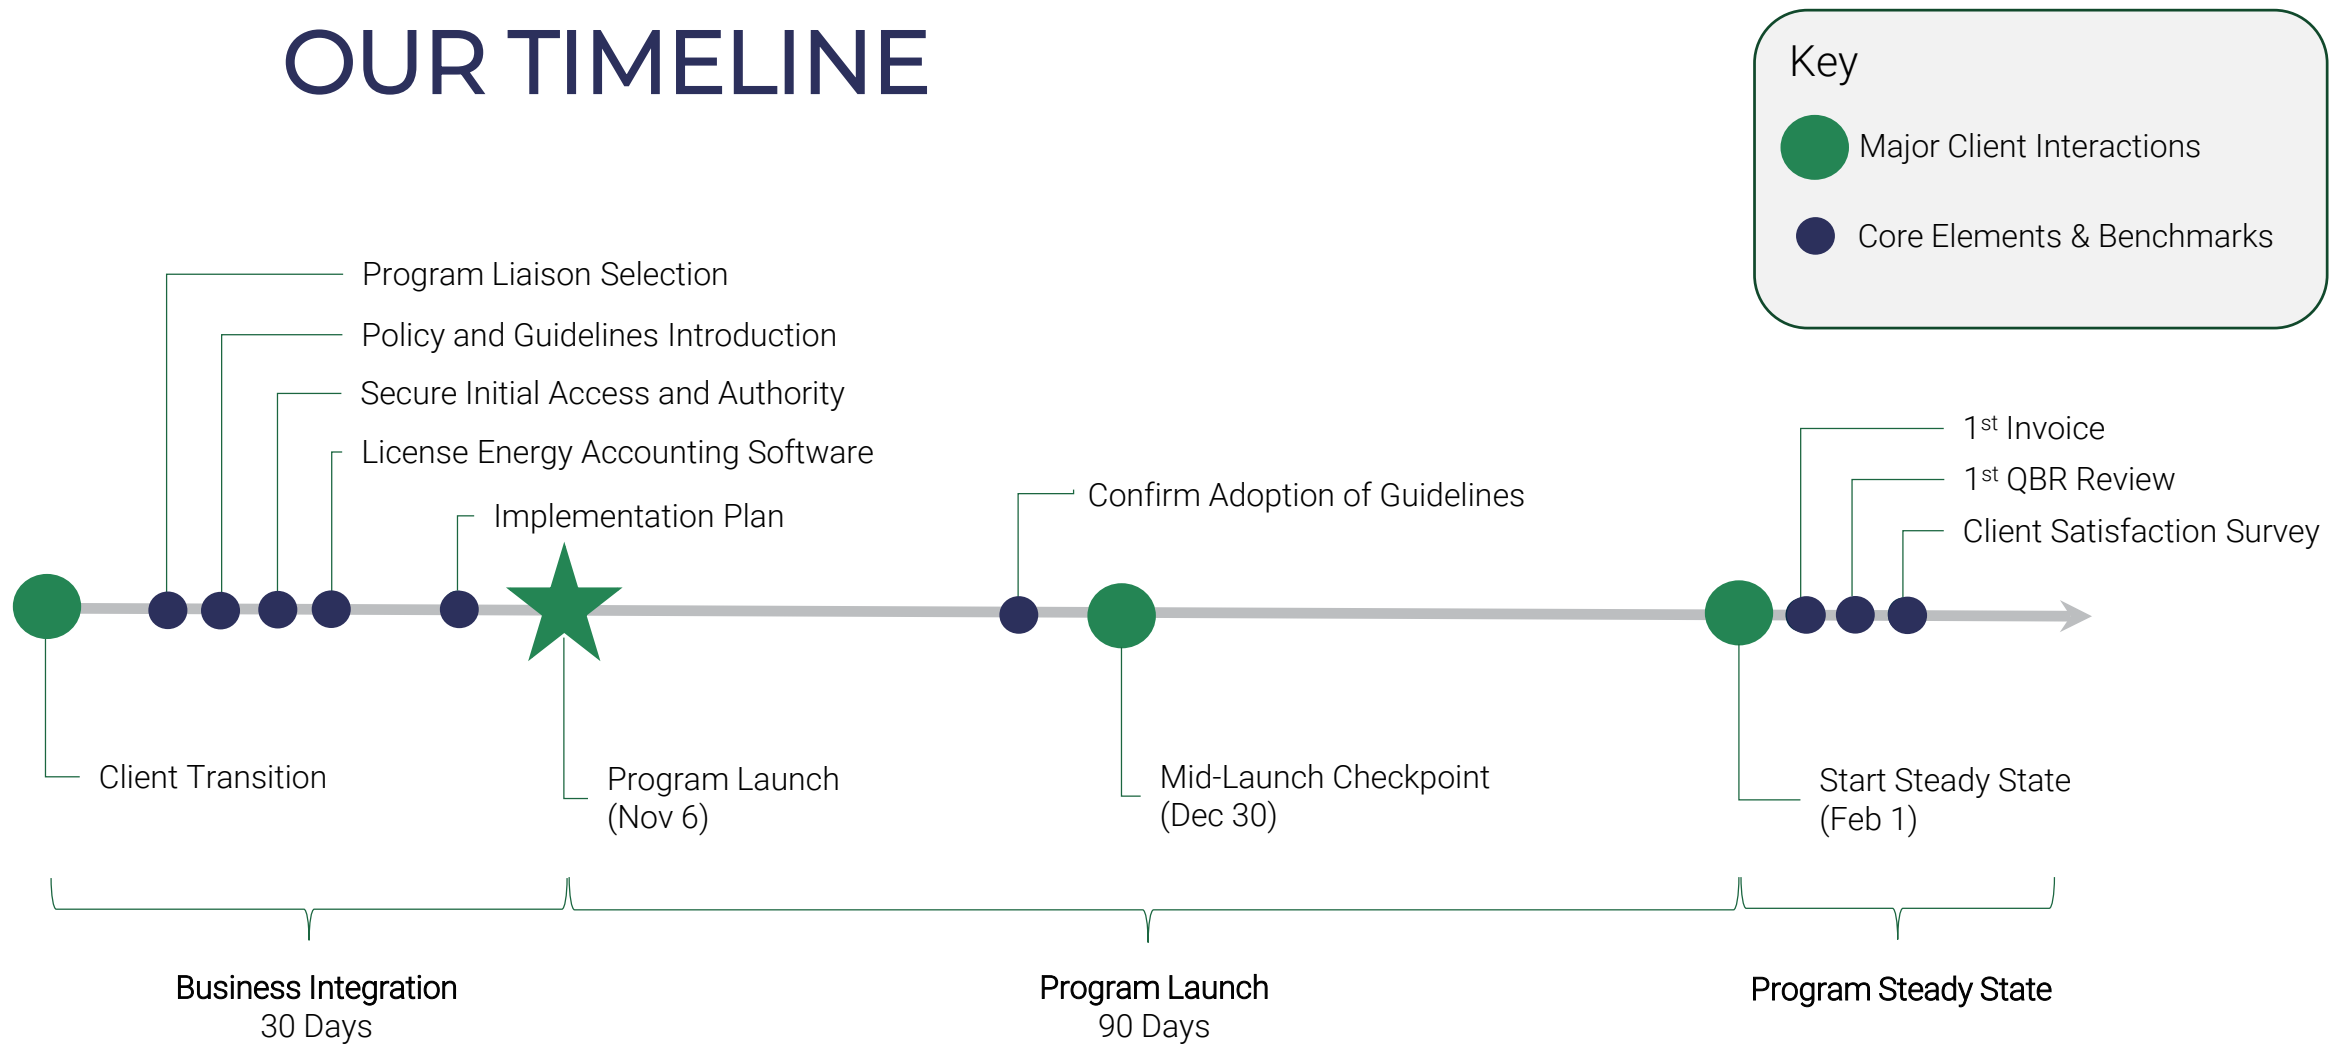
OUR TIMELINE

Key

Major Client Interactions

Core Elements & Benchmarks

Program Liaison Selection

Policy and Guidelines Introduction

Secure Initial Access and Authority

License Energy Accounting Software

Implementation Plan

Confirm Adoption of Guidelines

1$^{st}$ Invoice

1$^{st}$ QBR Review

Client Satisfaction Survey

Client Transition

Program Launch (Nov 6)

Mid-Launch Checkpoint (Dec 30)

Start Steady State (Feb 1)

Business Integration
30 Days

Program Launch
90 Days

Program Steady State